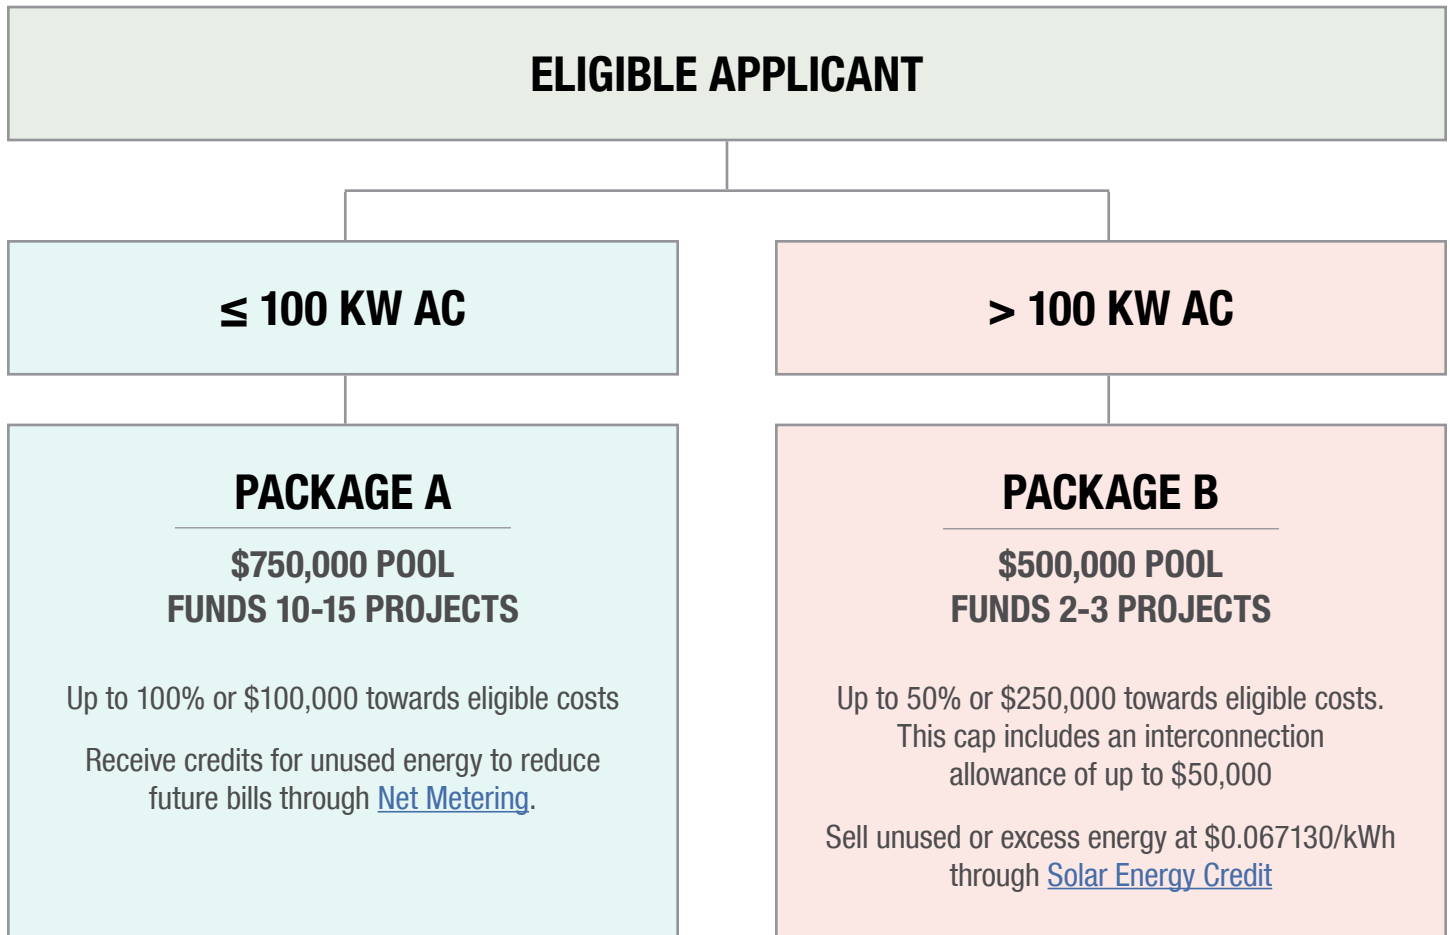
ELIGIBLE APPLICANT

≤ 100 KW AC

> 100 KW AC

PACKAGE A

$750,000 POOL
FUNDS 10-15 PROJECTS

Up to 100% or $100,000 towards eligible costs

Receive credits for unused energy to reduce future bills through Net Metering.

PACKAGE B

$500,000 POOL
FUNDS 2-3 PROJECTS

Up to 50% or $250,000 towards eligible costs. This cap includes an interconnection allowance of up to $50,000

Sell unused or excess energy at $0.067130/kWh through Solar Energy Credit